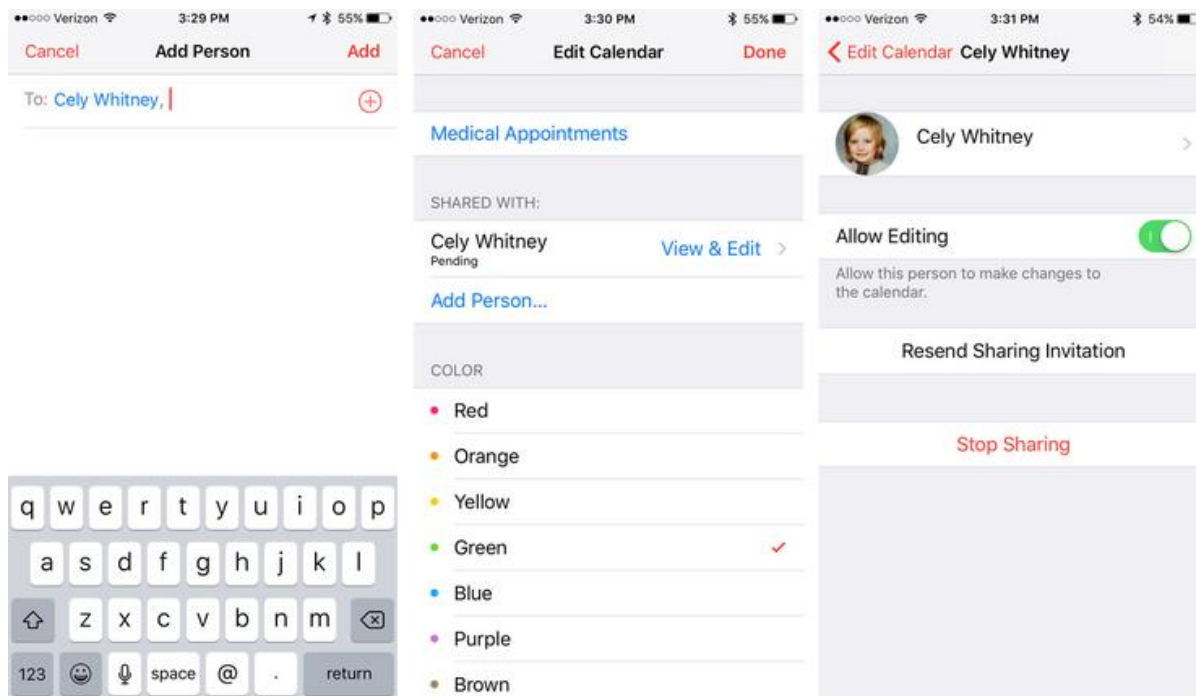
●●○○○ Verizon 3:29 PM 55%
Cancel Add Person Add
To: Cely Whitney,

q w e r t y u i o p
a s d f g h j k l
z x c v b n m
123 space @ . return

●●○○○ Verizon 3:30 PM 55%
Cancel Edit Calendar Done
Medical Appointments
SHARED WITH:
Cely Whitney
Pending
View & Edit
Add Person...
COLOR
Red
Orange
Yellow
Green
Blue
Purple
Brown

●●○○○ Verizon 3:31 PM 54%
Edit Calendar Cely Whitney
Cely Whitney
Allow Editing
Allow this person to make changes to the calendar.
Resend Sharing Invitation
Stop Sharing